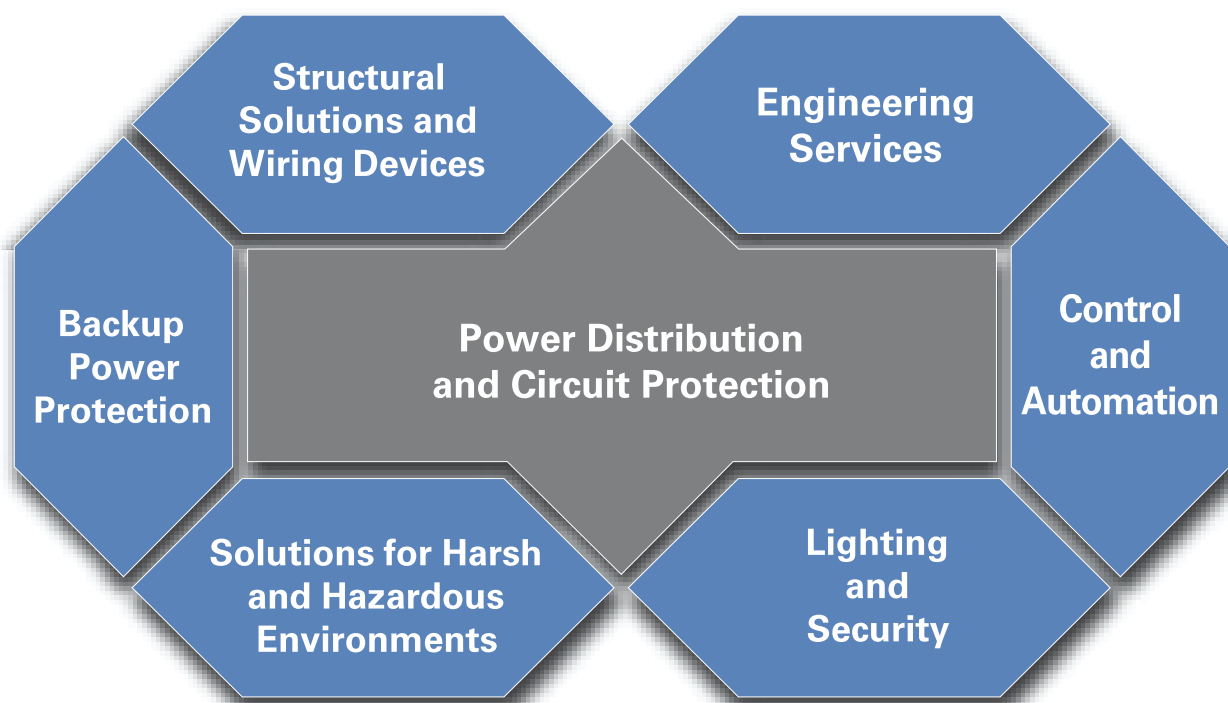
Structural Solutions and Wiring Devices

Engineering Services

Backup Power Protection

Power Distribution and Circuit Protection

Control and Automation

Solutions for Harsh and Hazardous Environments

Lighting and Security